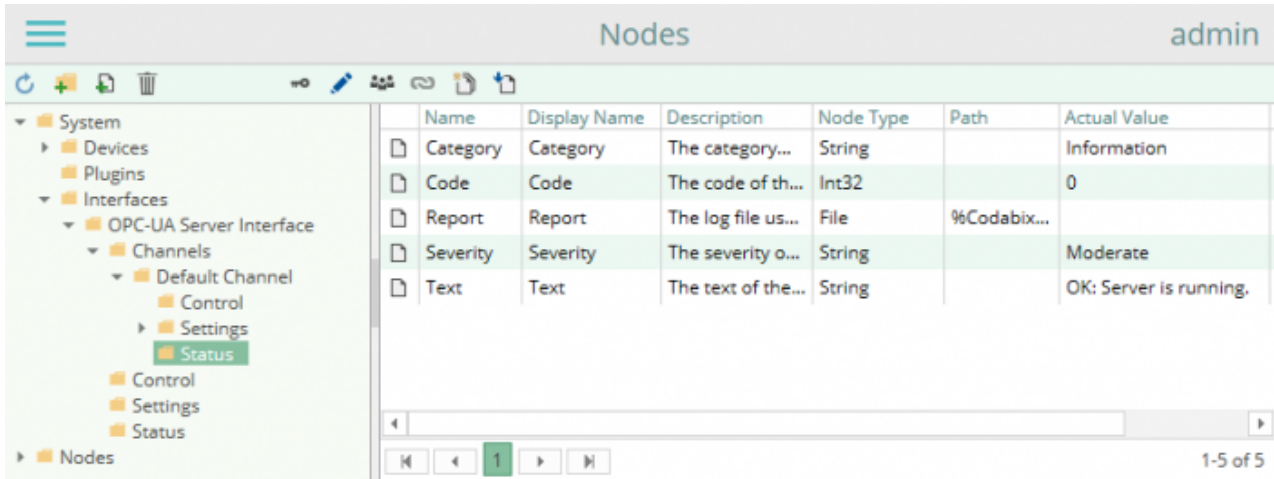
Nodes admin

System
Devices
Plugins
Interfaces
OPC-UA Server Interface
Channels
Default Channel
Control
Settings
Status
Control
Settings
Status
Nodes

| | Name | Display Name | Description | Node Type | Path | Actual Value |
|---|---|---|---|---|---|---|
| | Category | Category | The category... | String | | Information |
| | Code | Code | The code of th... | Int32 | | 0 |
| | Report | Report | The log file us... | File | %Codabix... | |
| | Severity | Severity | The severity o... | String | | Moderate |
| | Text | Text | The text of the... | String | | OK: Server is running. |

1

1-5 of 5